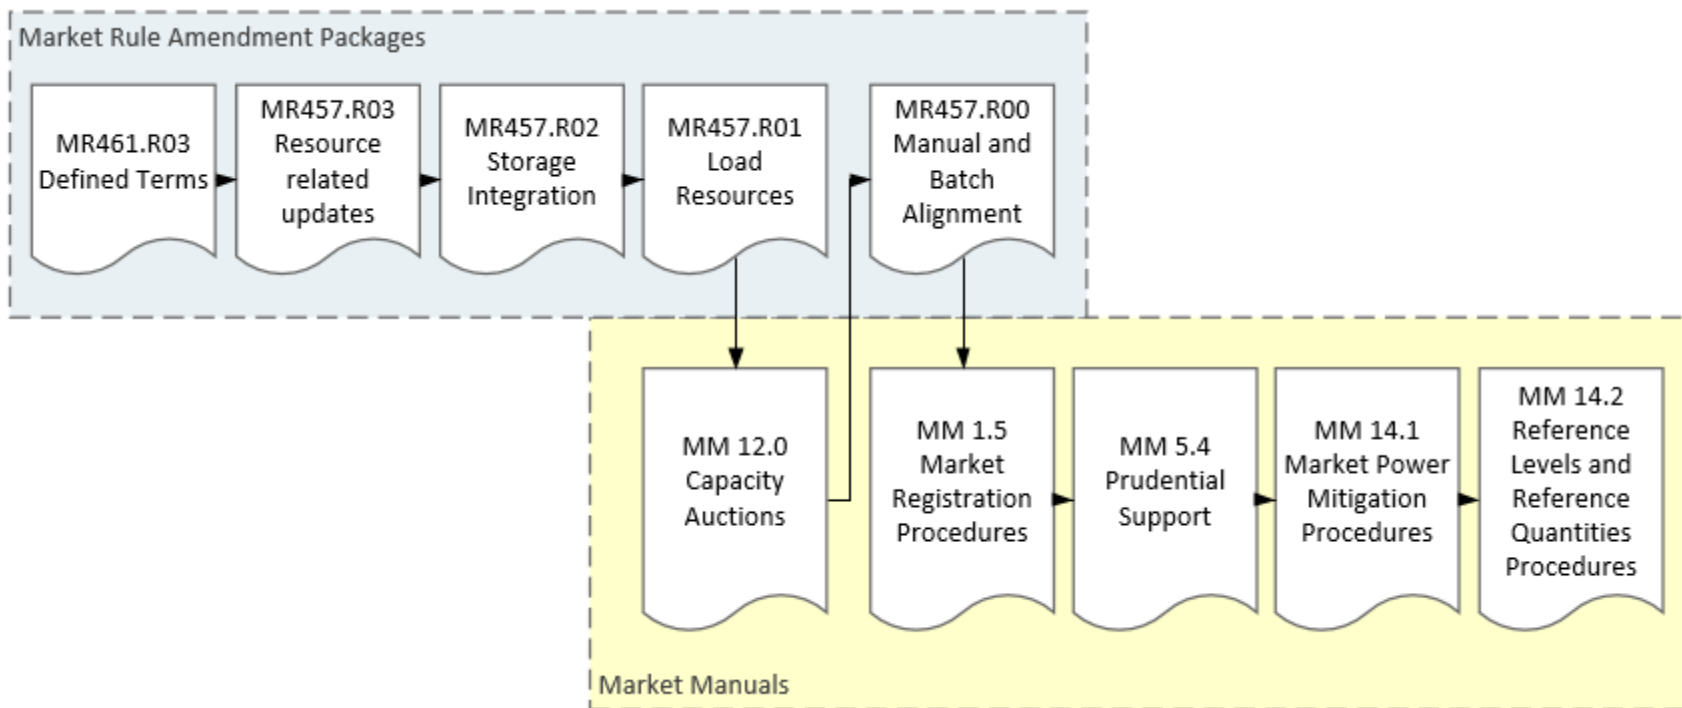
Market Rule Amendment Packages

MR461.R03 Defined Terms

MR457.R03 Resource related updates

MR457.R02 Storage Integration

MR457.R01 Load Resources

MR457.R00 Manual and Batch Alignment

MM 12.0 Capacity Auctions

MM 1.5 Market Registration Procedures

MM 5.4 Prudential Support

MM 14.1 Market Power Mitigation Procedures

MM 14.2 Reference Levels and Reference Quantities Procedures

Market Manuals